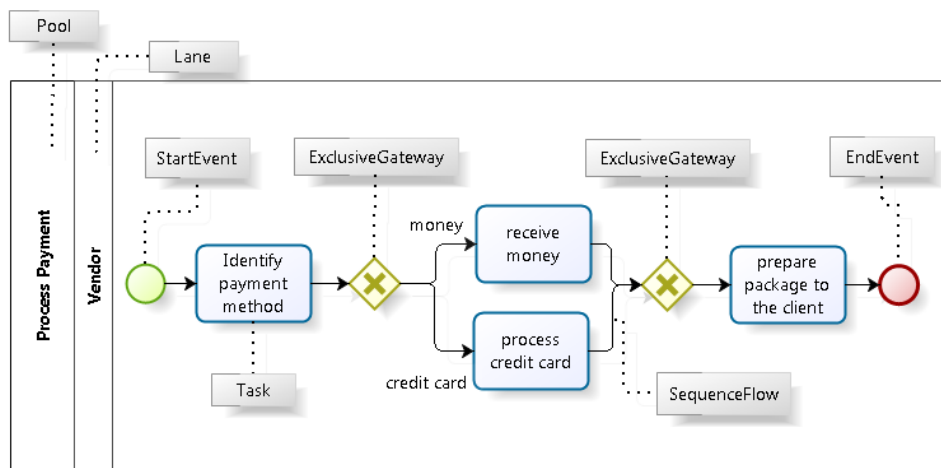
Pool

Lane

Process Payment

Vendor

StartEvent

ExclusiveGateway

ExclusiveGateway

EndEvent

Identify payment method

money

receive money

process credit card

credit card

prepare package to the client

Task

SequenceFlow